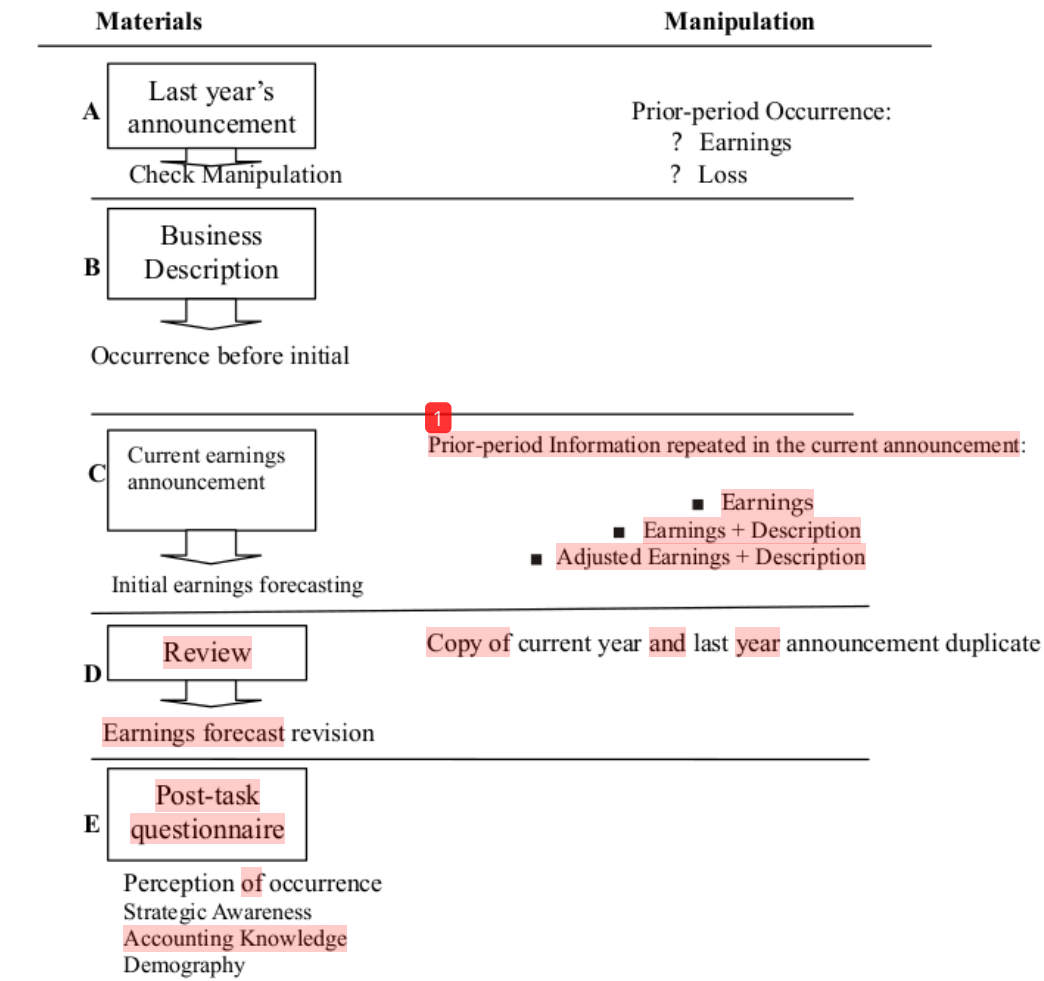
Materials

Manipulation

A Last year's announcement

Check Manipulation

Prior-period Occurrence:
? Earnings
? Loss

B Business Description

Occurrence before initial

1

C Current earnings announcement

Initial earnings forecasting

Prior-period Information repeated in the current announcement:

■ Earnings
■ Earnings + Description
■ Adjusted Earnings + Description

D Review

Earnings forecast revision

Copy of current year and last year announcement duplicate

E Post-task questionnaire

Perception of occurrence
Strategic Awareness
Accounting Knowledge
Demography